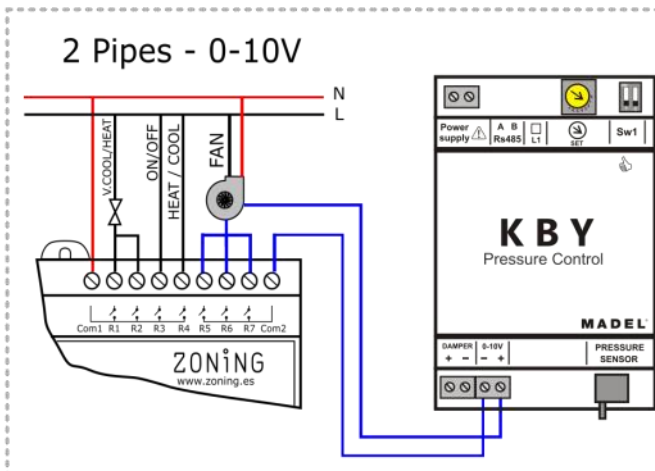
2 Pipes - 0-10V

N
L

V.COOL/HEAT
ON/OFF
HEAT / COOL
FAN

Com1 R1 R2 R3 R4 R5 R6 R7 Com2

ZONiNG
www.zoning.es

Power supply
A B Rs485
L1
SET
Sw1

K B Y
Pressure Control

MADEL

DAMPER + −
0-10V − +
PRESSURE SENSOR